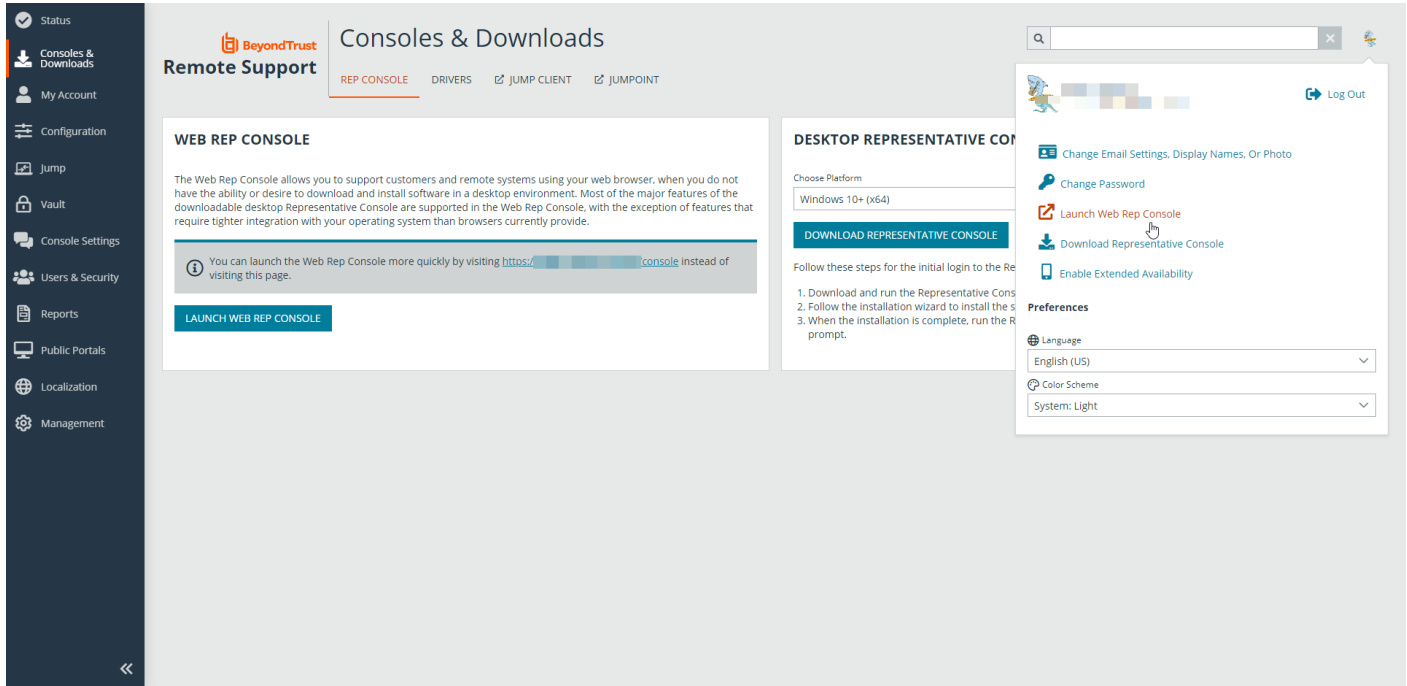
Status
Consoles & Downloads
My Account
Configuration
Jump
Vault
Console Settings
Users & Security
Reports
Public Portals
Localization
Management

BeyondTrust
Remote Support

Consoles & Downloads

REP CONSOLE DRIVERS JUMP CLIENT JUMPOINT

WEB REP CONSOLE

The Web Rep Console allows you to support customers and remote systems using your web browser, when you do not have the ability or desire to download and install software in a desktop environment. Most of the major features of the downloadable desktop Representative Console are supported in the Web Rep Console, with the exception of features that require tighter integration with your operating system than browsers currently provide.

You can launch the Web Rep Console more quickly by visiting https:/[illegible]/console instead of visiting this page.

LAUNCH WEB REP CONSOLE

DESKTOP REPRESENTATIVE CON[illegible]

Choose Platform
Windows 10+ (x64)

DOWNLOAD REPRESENTATIVE CONSOLE

Follow these steps for the initial login to the Re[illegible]

1. Download and run the Representative Cons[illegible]
2. Follow the installation wizard to install the s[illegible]
3. When the installation is complete, run the R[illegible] prompt.

Log Out

Change Email Settings, Display Names, Or Photo
Change Password
Launch Web Rep Console
Download Representative Console
Enable Extended Availability

Preferences

Language
English (US)

Color Scheme
System: Light

«